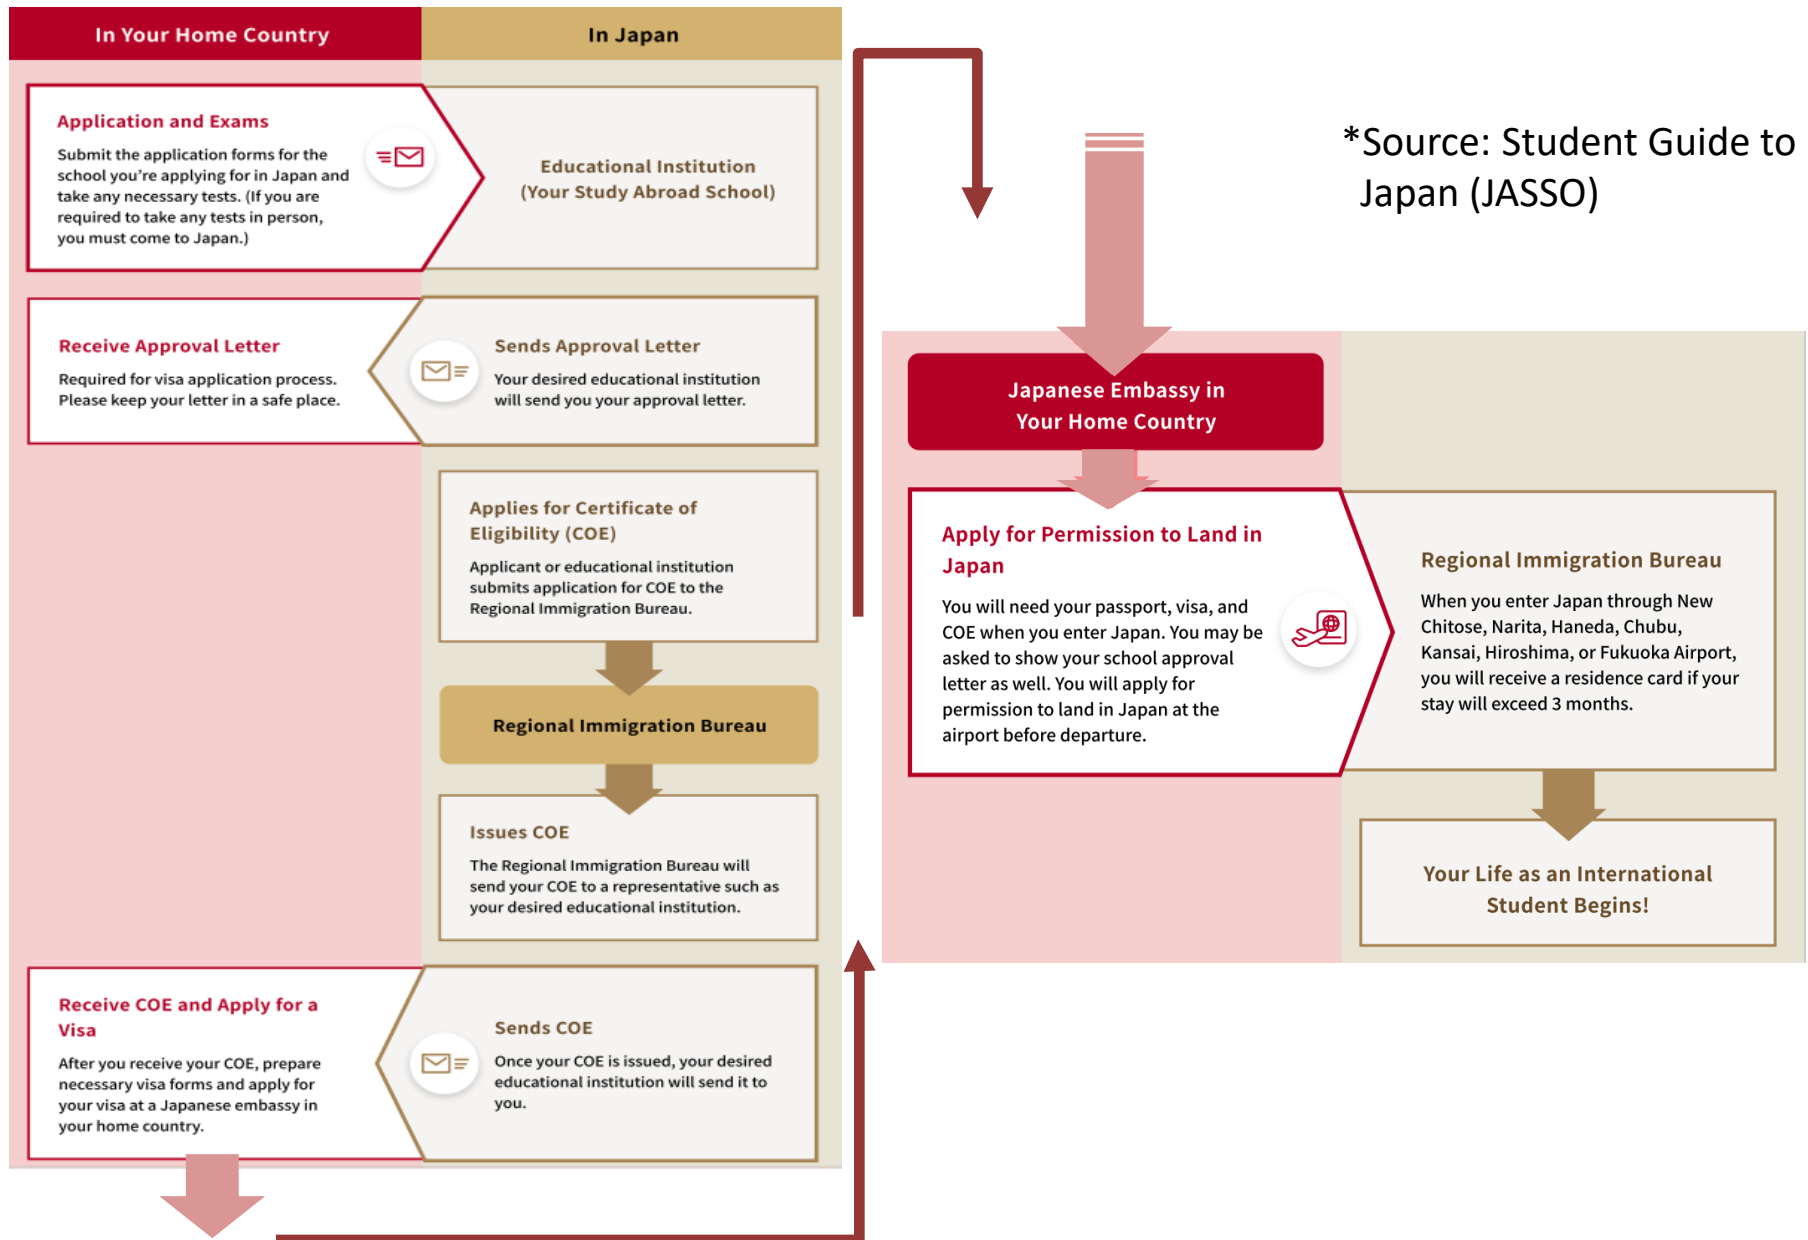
In Your Home Country

In Japan

Application and Exams

Submit the application forms for the school you're applying for in Japan and take any necessary tests. (If you are required to take any tests in person, you must come to Japan.)

Educational Institution (Your Study Abroad School)

Receive Approval Letter

Required for visa application process. Please keep your letter in a safe place.

Sends Approval Letter

Your desired educational institution will send you your approval letter.

Applies for Certificate of Eligibility (COE)

Applicant or educational institution submits application for COE to the Regional Immigration Bureau.

Regional Immigration Bureau

Issues COE

The Regional Immigration Bureau will send your COE to a representative such as your desired educational institution.

Receive COE and Apply for a Visa

After you receive your COE, prepare necessary visa forms and apply for your visa at a Japanese embassy in your home country.

Sends COE

Once your COE is issued, your desired educational institution will send it to you.

*Source: Student Guide to Japan (JASSO)

Japanese Embassy in Your Home Country

Apply for Permission to Land in Japan

You will need your passport, visa, and COE when you enter Japan. You may be asked to show your school approval letter as well. You will apply for permission to land in Japan at the airport before departure.

Regional Immigration Bureau

When you enter Japan through New Chitose, Narita, Haneda, Chubu, Kansai, Hiroshima, or Fukuoka Airport, you will receive a residence card if your stay will exceed 3 months.

Your Life as an International Student Begins!